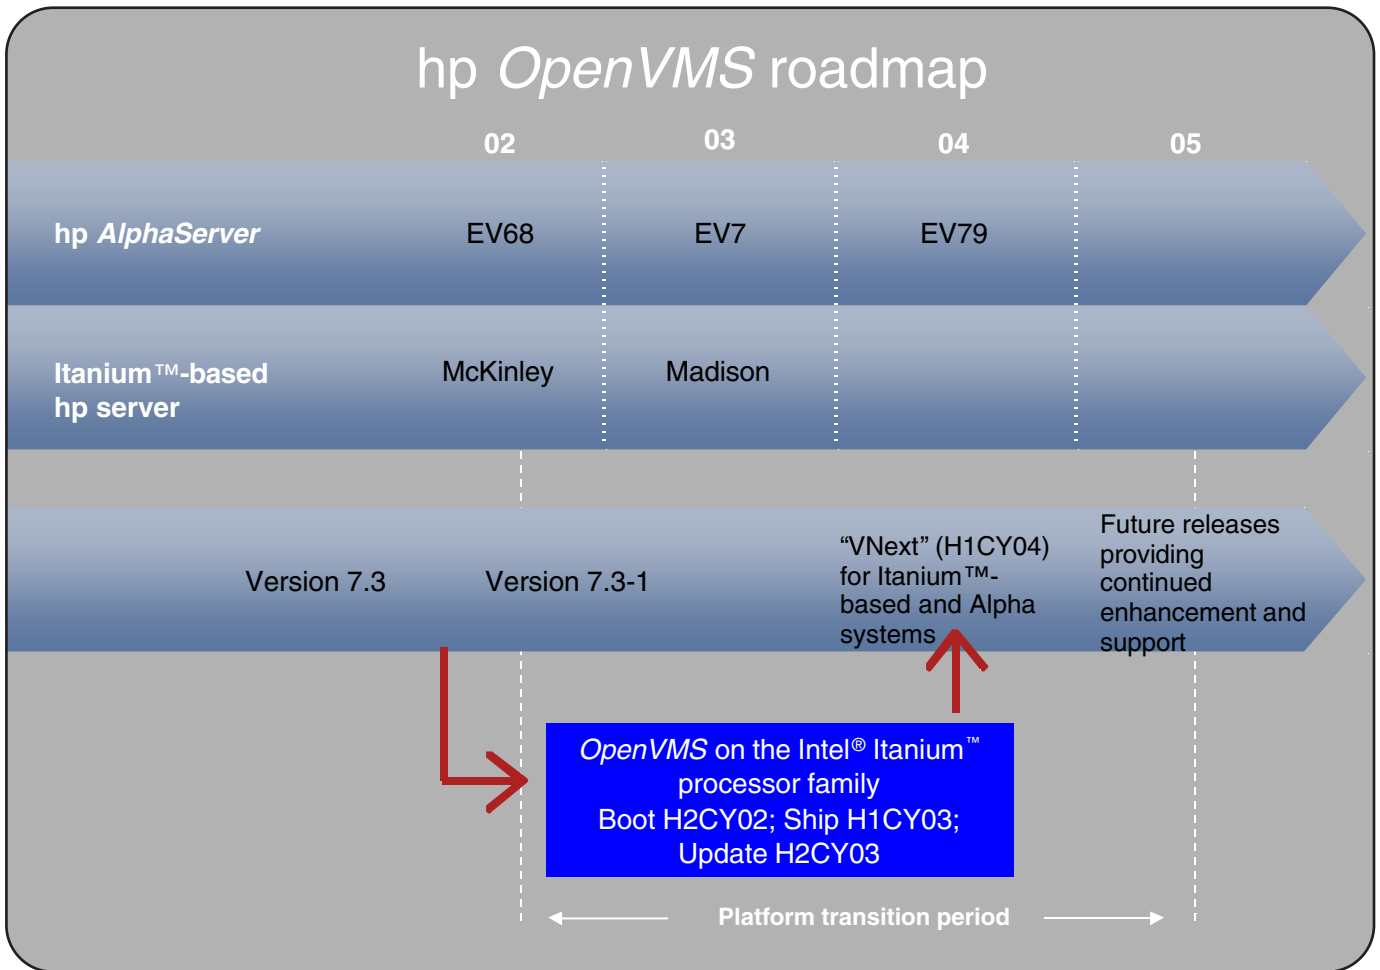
hp OpenVMS roadmap

02 03 04 05

hp AlphaServer EV68 EV7 EV79

Itanium™-based hp server McKinley Madison

Version 7.3 Version 7.3-1 “VNext” (H1CY04) for Itanium™-based and Alpha systems Future releases providing continued enhancement and support

OpenVMS on the Intel® Itanium™ processor family
Boot H2CY02; Ship H1CY03; Update H2CY03

Platform transition period